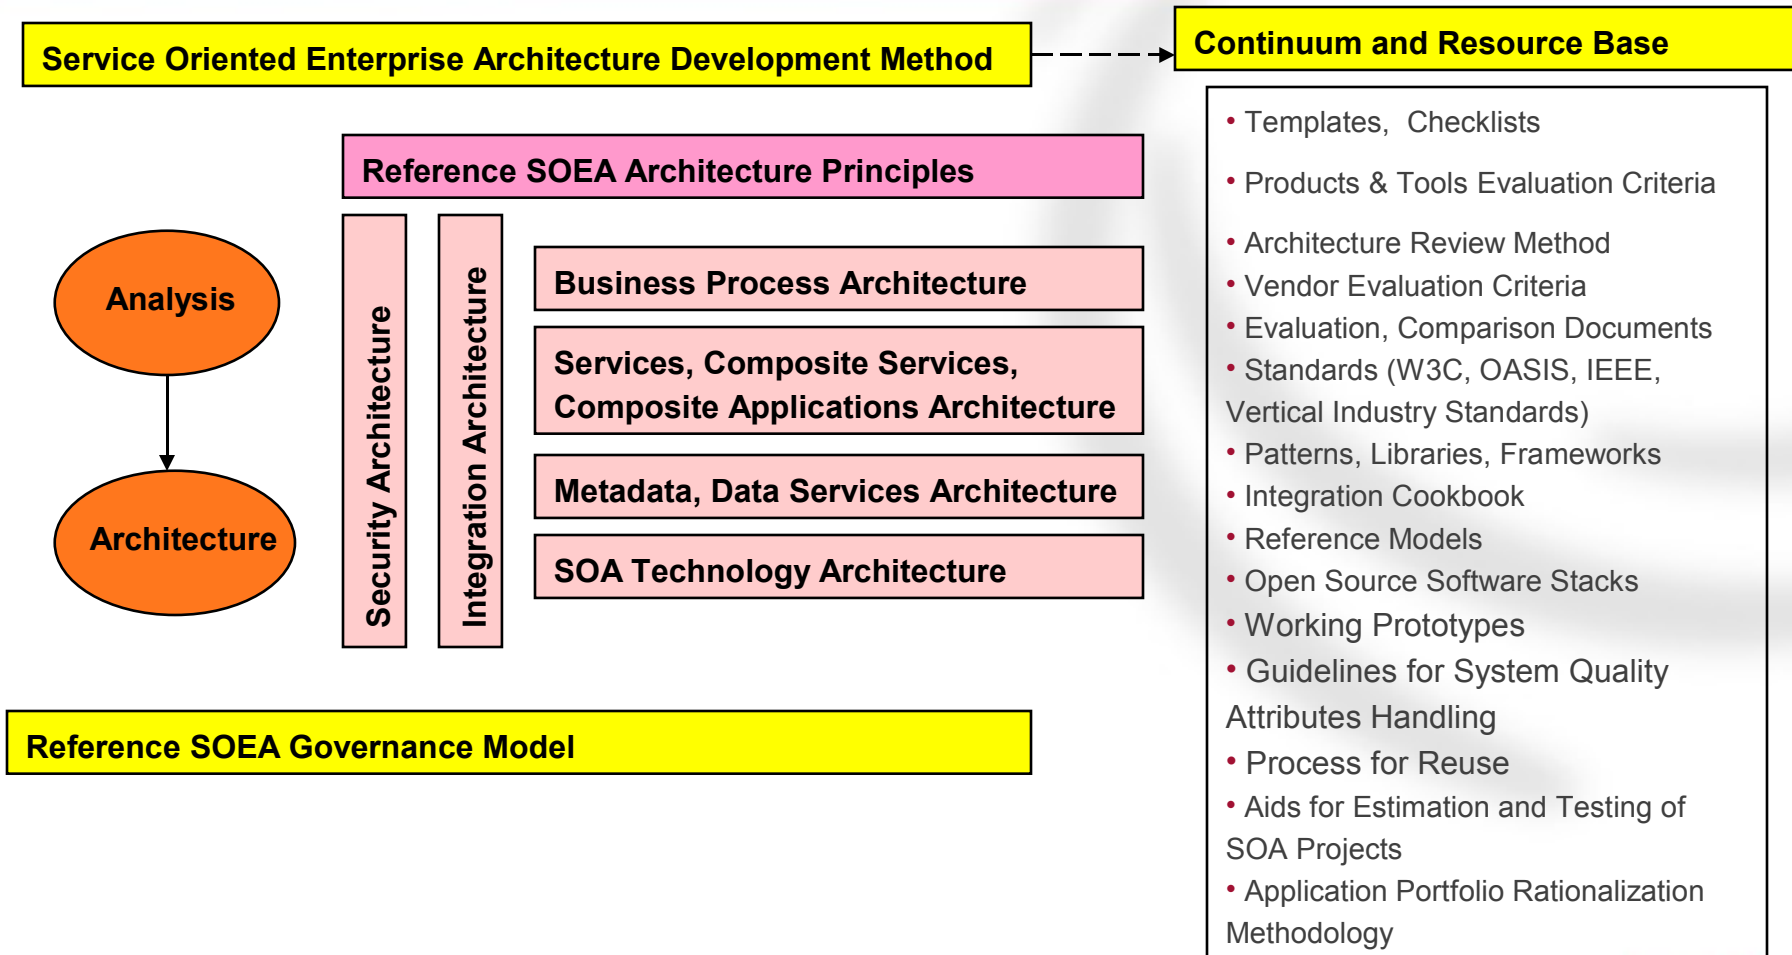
Service Oriented Enterprise Architecture Development Method

Continuum and Resource Base

Reference SOEA Architecture Principles

Analysis

Architecture

Security Architecture

Integration Architecture

Business Process Architecture

Services, Composite Services, Composite Applications Architecture

Metadata, Data Services Architecture

SOA Technology Architecture

Reference SOEA Governance Model

• Templates, Checklists
• Products & Tools Evaluation Criteria
• Architecture Review Method
• Vendor Evaluation Criteria
• Evaluation, Comparison Documents
• Standards (W3C, OASIS, IEEE, Vertical Industry Standards)
• Patterns, Libraries, Frameworks
• Integration Cookbook
• Reference Models
• Open Source Software Stacks
• Working Prototypes
• Guidelines for System Quality Attributes Handling
• Process for Reuse
• Aids for Estimation and Testing of SOA Projects
• Application Portfolio Rationalization Methodology